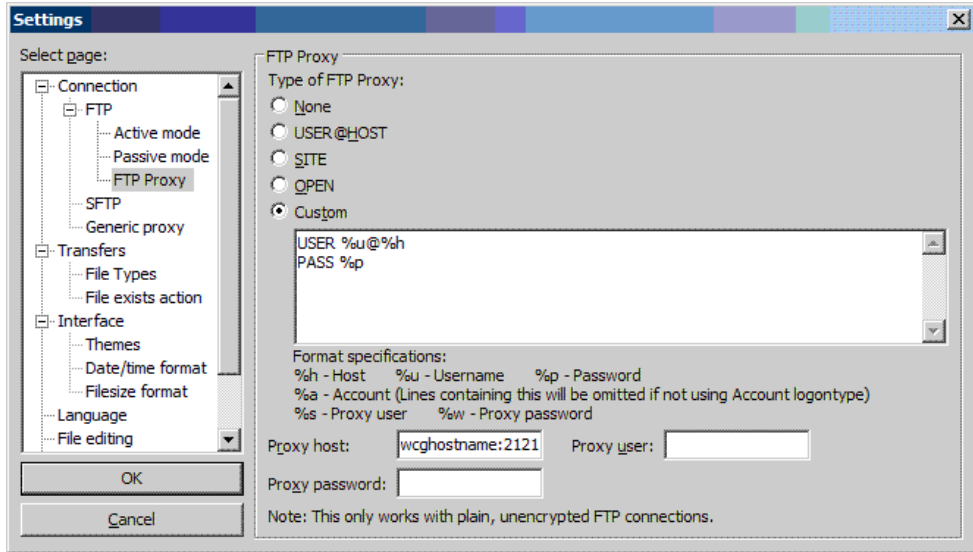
Settings

Select page:

Connection
FTP
Active mode
Passive mode
FTP Proxy
SFTP
Generic proxy
Transfers
File Types
File exists action
Interface
Themes
Date/time format
Filesize format
Language
File editing

OK

Cancel

FTP Proxy

Type of FTP Proxy:

None

USER@HOST

SITE

OPEN

Custom

USER %u@%h
PASS %p

Format specifications:
%h - Host %u - Username %p - Password
%a - Account (Lines containing this will be omitted if not using Account logontype)
%s - Proxy user %w - Proxy password

Proxy host: wcghostname:2121 Proxy user:

Proxy password:

Note: This only works with plain, unencrypted FTP connections.